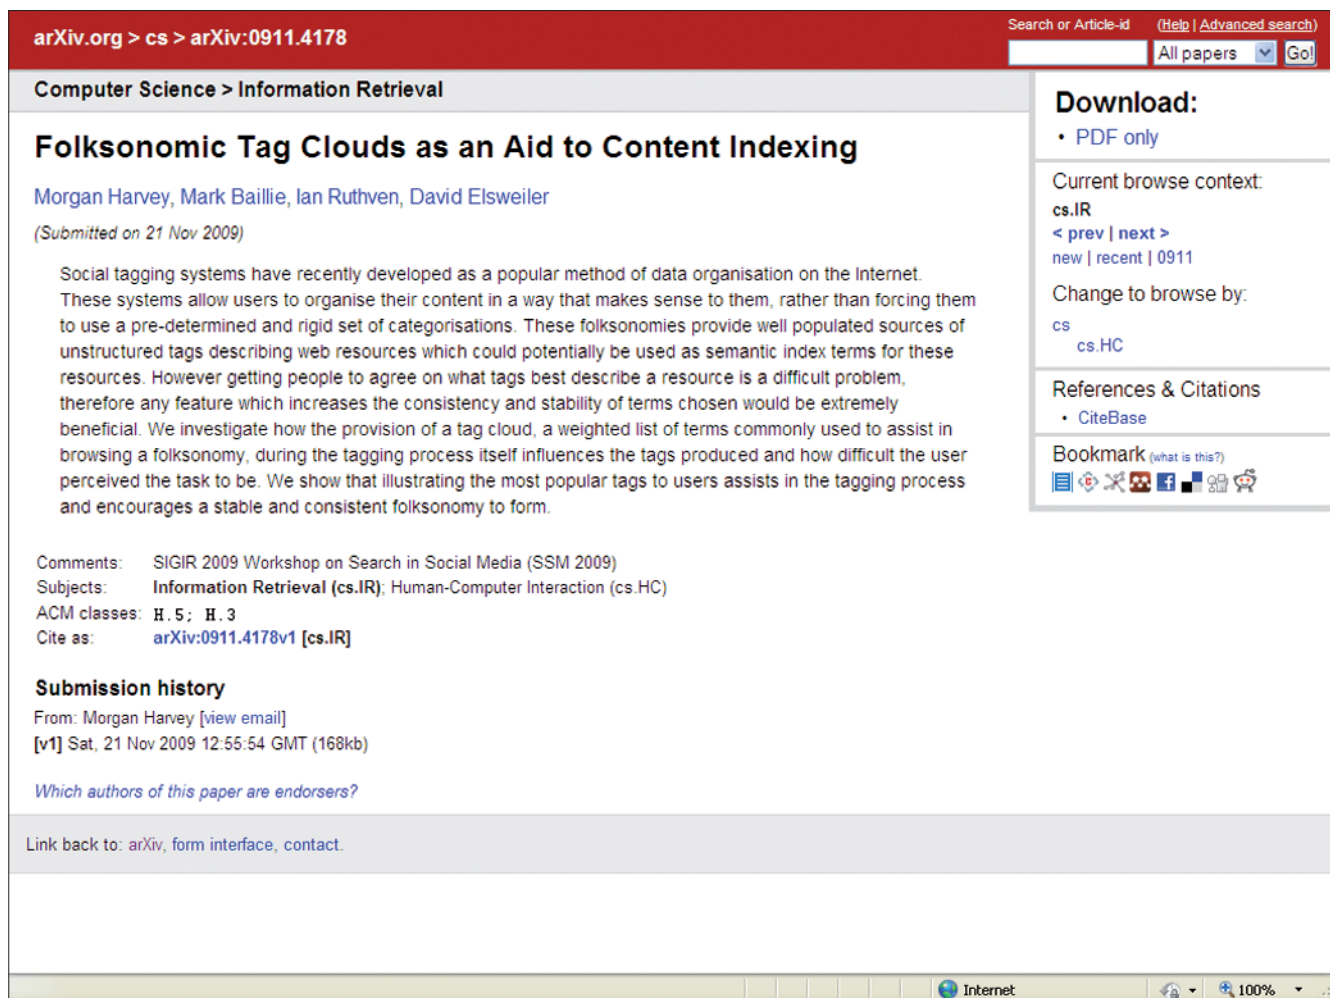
arXiv.org > cs > arXiv:0911.4178

Search or Article-id (Help | Advanced search)

All papers Go!

Computer Science > Information Retrieval

Folksonomic Tag Clouds as an Aid to Content Indexing

Morgan Harvey, Mark Baillie, Ian Ruthven, David Elsweiler

(Submitted on 21 Nov 2009)

Social tagging systems have recently developed as a popular method of data organisation on the Internet. These systems allow users to organise their content in a way that makes sense to them, rather than forcing them to use a pre-determined and rigid set of categorisations. These folksonomies provide well populated sources of unstructured tags describing web resources which could potentially be used as semantic index terms for these resources. However getting people to agree on what tags best describe a resource is a difficult problem, therefore any feature which increases the consistency and stability of terms chosen would be extremely beneficial. We investigate how the provision of a tag cloud, a weighted list of terms commonly used to assist in browsing a folksonomy, during the tagging process itself influences the tags produced and how difficult the user perceived the task to be. We show that illustrating the most popular tags to users assists in the tagging process and encourages a stable and consistent folksonomy to form.

| Comments: | SIGIR 2009 Workshop on Search in Social Media (SSM 2009) |
|---|---|
| Subjects: | Information Retrieval (cs.IR); Human-Computer Interaction (cs.HC) |
| ACM classes: | H.5; H.3 |
| Cite as: | arXiv:0911.4178v1 [cs.IR] |

Submission history

From: Morgan Harvey [view email]
[v1] Sat, 21 Nov 2009 12:55:54 GMT (168kb)

Which authors of this paper are endorsers?

Link back to: arXiv, form interface, contact.

Download:
• PDF only

Current browse context:
cs.IR
< prev | next >
new | recent | 0911

Change to browse by:
cs
cs.HC

References & Citations
• CiteBase

Bookmark (what is this?)

Internet 100%